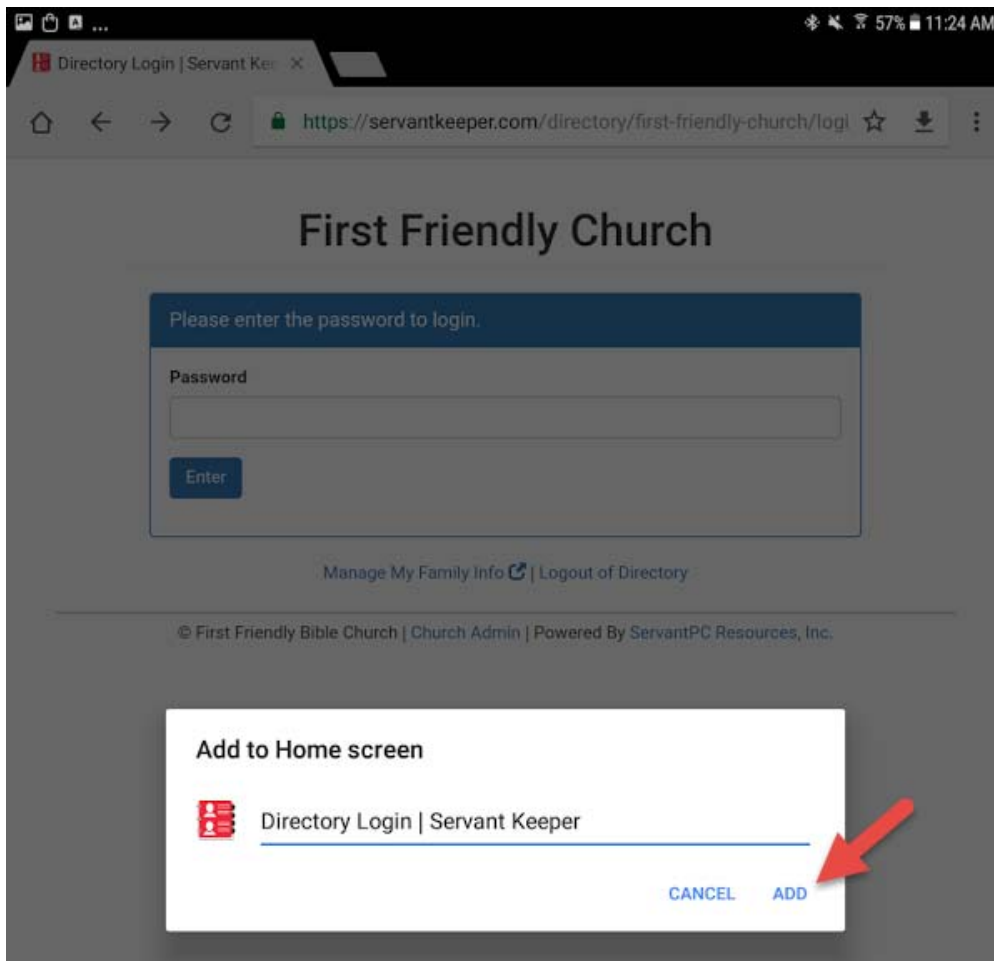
...

57% 11:24 AM

Directory Login | Servant Ke ×

https://servantkeeper.com/directory/first-friendly-church/logi

First Friendly Church

Please enter the password to login.

Password

Enter

Manage My Family Info | Logout of Directory

© First Friendly Bible Church | Church Admin | Powered By ServantPC Resources, Inc.

Add to Home screen

Directory Login | Servant Keeper

CANCEL ADD